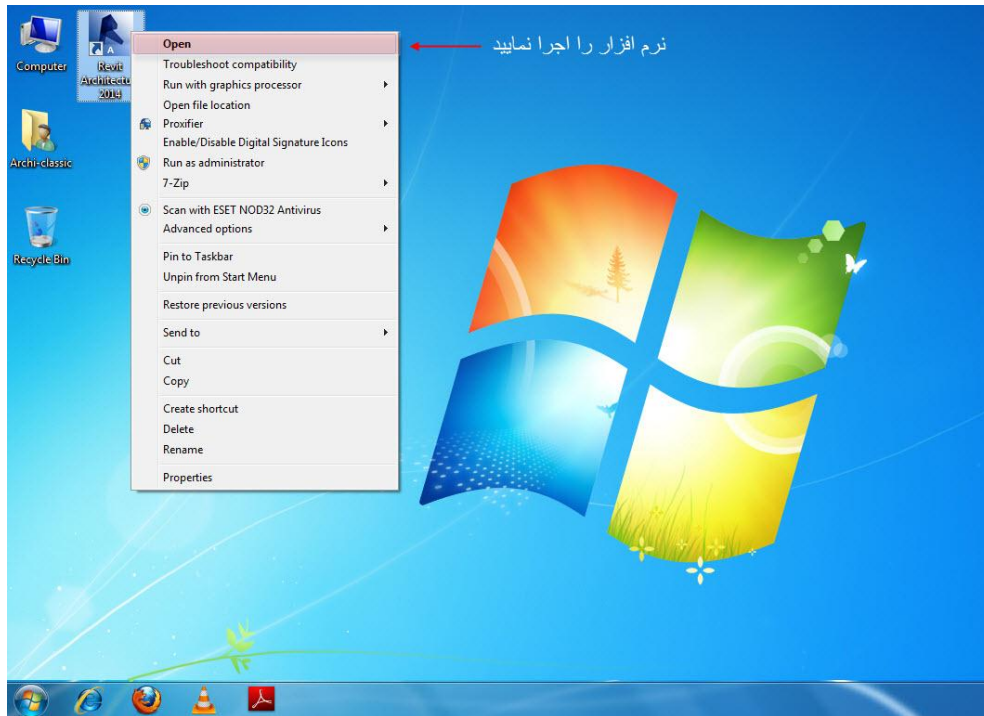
Computer

Revit Architecture 2014

Archi-classic

Recycle Bin

Open
Troubleshoot compatibility
Run with graphics processor
Open file location
Proxifier
Enable/Disable Digital Signature Icons
Run as administrator
7-Zip
Scan with ESET NOD32 Antivirus
Advanced options
Pin to Taskbar
Unpin from Start Menu
Restore previous versions
Send to
Cut
Copy
Create shortcut
Delete
Rename
Properties

نرم افزار را اجرا نمایید